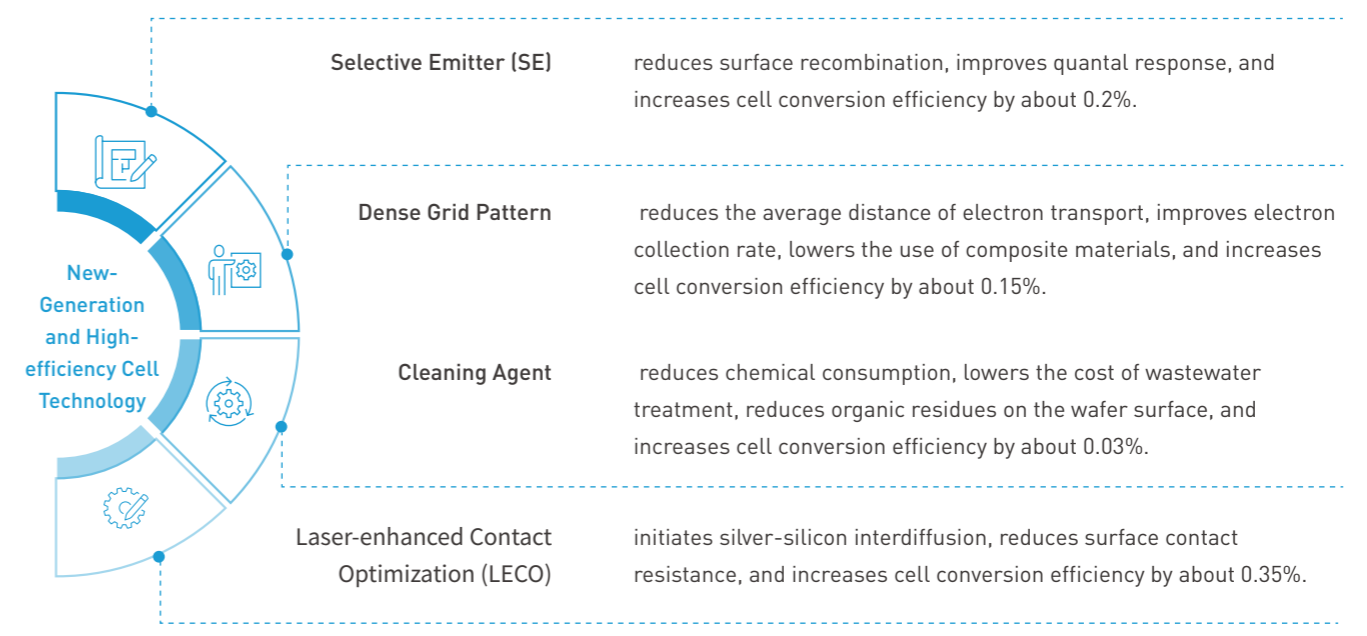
New-Generation and High-efficiency Cell Technology

Selective Emitter (SE)

reduces surface recombination, improves quantal response, and increases cell conversion efficiency by about 0.2%.

Dense Grid Pattern

reduces the average distance of electron transport, improves electron collection rate, lowers the use of composite materials, and increases cell conversion efficiency by about 0.15%.

Cleaning Agent

reduces chemical consumption, lowers the cost of wastewater treatment, reduces organic residues on the wafer surface, and increases cell conversion efficiency by about 0.03%.

Laser-enhanced Contact Optimization (LECO)

initiates silver-silicon interdiffusion, reduces surface contact resistance, and increases cell conversion efficiency by about 0.35%.